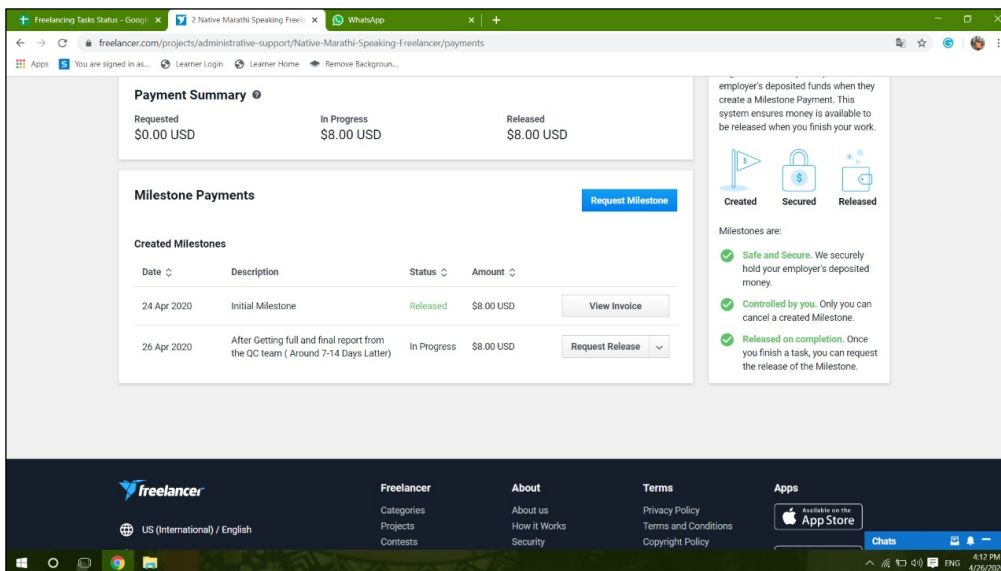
Freelancing Tasks Status - Googl ×
2 Native Marathi Speaking Freel ×
WhatsApp ×
+

freelancer.com/projects/administrative-support/Native-Marathi-Speaking-Freelancer/payments

Apps
You are signed in as...
Learner Login
Learner Home
Remove Backgroun...

Payment Summary

| Requested | In Progress | Released |
|---|---|---|
| $0.00 USD | $8.00 USD | $8.00 USD |

employer's deposited funds when they create a Milestone Payment. This system ensures money is available to be released when you finish your work.

Created Secured Released

Milestones are:

Safe and Secure. We securely hold your employer's deposited money.

Controlled by you. Only you can cancel a created Milestone.

Released on completion. Once you finish a task, you can request the release of the Milestone.

Milestone Payments

Request Milestone

Created Milestones

| Date | Description | Status | Amount | |
|---|---|---|---|---|
| 24 Apr 2020 | Initial Milestone | Released | $8.00 USD | View Invoice |
| 26 Apr 2020 | After Getting full and final report from the QC team ( Around 7-14 Days Latter) | In Progress | $8.00 USD | Request Release |

freelancer

US (International) / English

Freelancer
Categories
Projects
Contests

About
About us
How it Works
Security

Terms
Privacy Policy
Terms and Conditions
Copyright Policy

Apps
Available on the App Store

Chats

ENG 4:12 PM 4/26/202